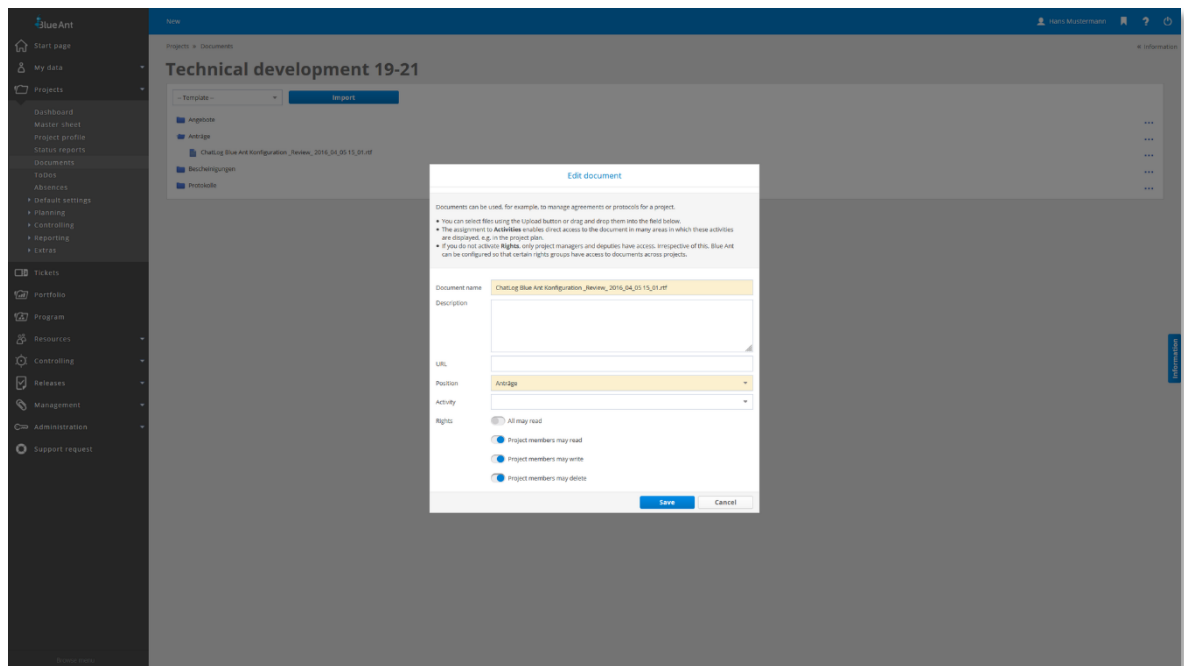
Blue Ant

New

Hans Mustermann

Start page
My data
Projects
Dashboard
Master sheet
Project profile
Status reports
Documents
Todos
Absences
Default settings
Planning
Controlling
Reporting
Extras
Tickets
Portfolio
Program
Resources
Controlling
Releases
Management
Administration
Support request

Projects » Documents

Information

Technical development 19-21

- Template -

Import

Angebote
Anträge
ChatLog Blue Ant Konfiguration_Review_2016_04_05 13_01.rtf
Bescheinigungen
Protokolle

Edit document

Documents can be used, for example, to manage agreements or protocols for a project.

• You can select files using the Upload button or drag and drop them into the field below.
• The assignment to Activities enables direct access to the document in many areas in which these activities are displayed, e.g. in the project plan.
• If you do not activate Rights, only project managers and deputies have access. Irrespective of this, Blue Ant can be configured so that certain rights groups have access to documents across projects.

Document name: ChatLog Blue Ant Konfiguration_Review_2016_04_05 13_01.rtf
Description
URL
Position: Anträge
Activity
Rights
All may read
Project members may read
Project members may write
Project members may delete

Save
Cancel

Information